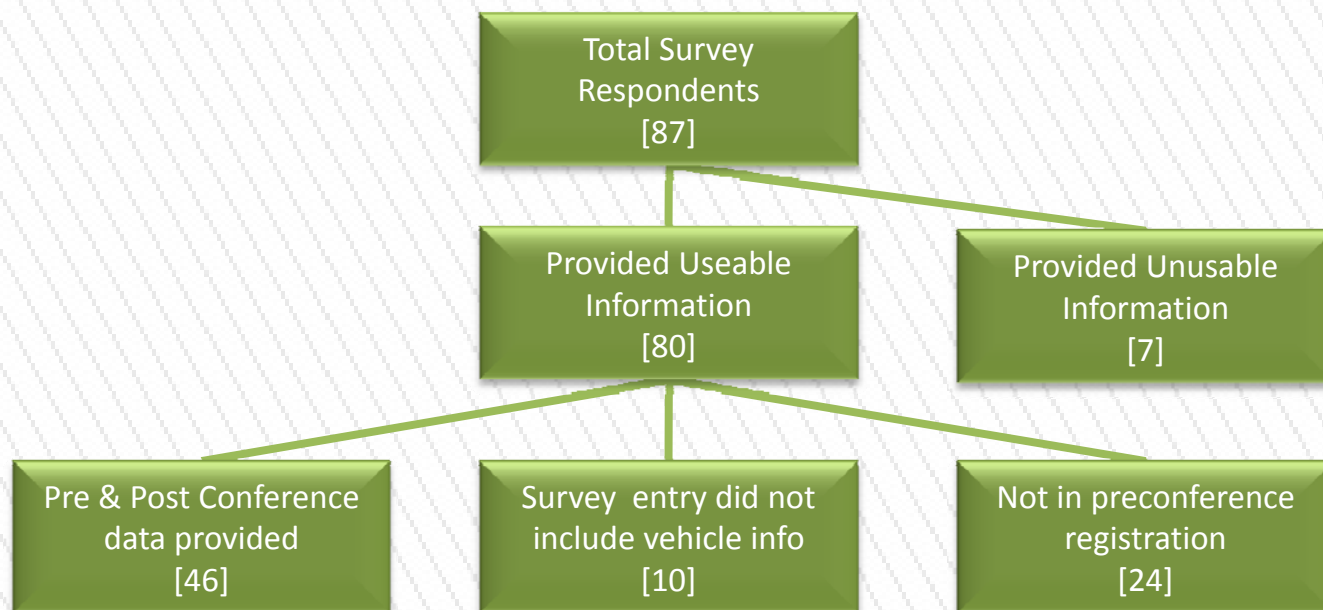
Total Survey Respondents
[87]

Provided Useable Information
[80]

Provided Unusable Information
[7]

Pre & Post Conference data provided
[46]

Survey entry did not include vehicle info
[10]

Not in preconference registration
[24]